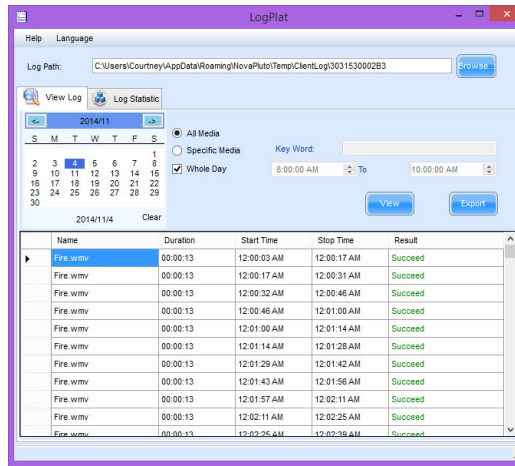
LogPlat

Help Language

Log Path: C:\Users\Courtney\AppData\Roaming\NovaPluto\Temp\ClientLog\3031530002B3 Browse

View Log Log Statistic

<- 2014/11 ->

| S | M | T | W | T | F | S |
|---|---|---|---|---|---|---|
| | | | | | | 1 |
| 2 | 3 | 4 | 5 | 6 | 7 | 8 |
| 9 | 10 | 11 | 12 | 13 | 14 | 15 |
| 16 | 17 | 18 | 19 | 20 | 21 | 22 |
| 23 | 24 | 25 | 26 | 27 | 28 | 29 |
| 30 | | | | | | |

2014/11/4 Clear

All Media
Specific Media Key Word:
Whole Day 8:00:00 AM To 10:00:00 AM

View Export

| | Name | Duration | Start Time | Stop Time | Result |
|---|---|---|---|---|---|
| ▶ | Fire.wmv | 00:00:13 | 12:00:03 AM | 12:00:17 AM | Succeed |
| | Fire.wmv | 00:00:13 | 12:00:17 AM | 12:00:31 AM | Succeed |
| | Fire.wmv | 00:00:13 | 12:00:32 AM | 12:00:46 AM | Succeed |
| | Fire.wmv | 00:00:13 | 12:00:46 AM | 12:01:00 AM | Succeed |
| | Fire.wmv | 00:00:13 | 12:01:00 AM | 12:01:14 AM | Succeed |
| | Fire.wmv | 00:00:13 | 12:01:14 AM | 12:01:28 AM | Succeed |
| | Fire.wmv | 00:00:13 | 12:01:29 AM | 12:01:42 AM | Succeed |
| | Fire.wmv | 00:00:13 | 12:01:43 AM | 12:01:56 AM | Succeed |
| | Fire.wmv | 00:00:13 | 12:01:57 AM | 12:02:11 AM | Succeed |
| | Fire.wmv | 00:00:13 | 12:02:11 AM | 12:02:25 AM | Succeed |
| | Fire.wmv | 00:00:13 | 12:02:25 AM | 12:02:39 AM | Succeed |